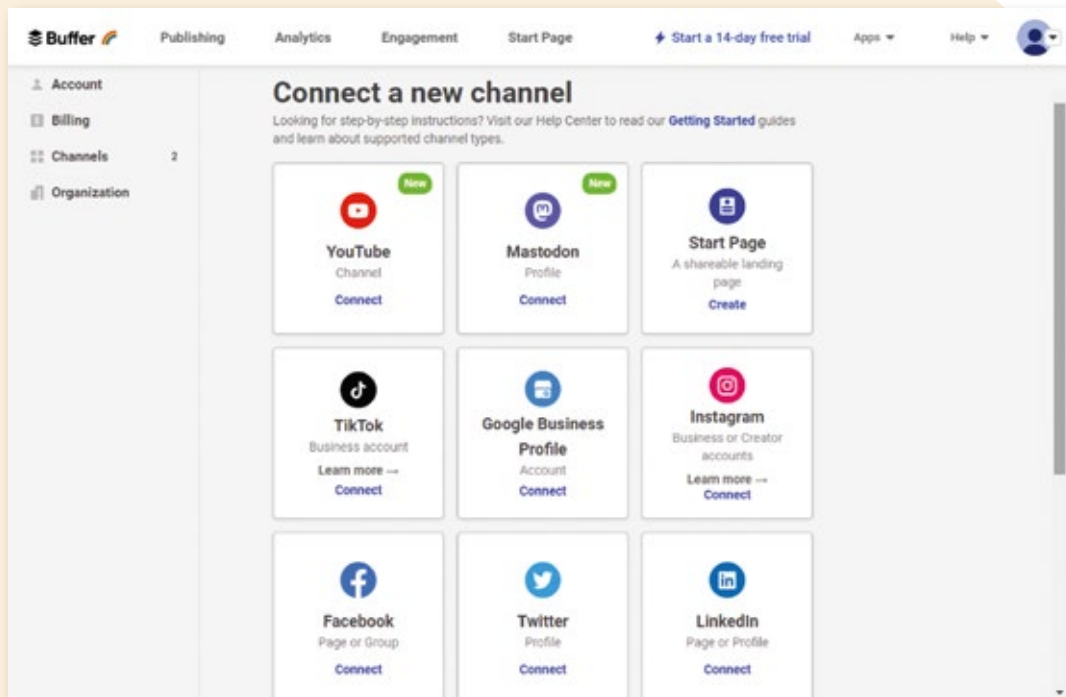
Buffer Publishing Analytics Engagement Start Page Start a 14-day free trial Apps Help

Account
Billing
Channels 2
Organization

Connect a new channel

Looking for step-by-step instructions? Visit our Help Center to read our Getting Started guides and learn about supported channel types.

New
YouTube
Channel
Connect

New
Mastodon
Profile
Connect

Start Page
A shareable landing page
Create

TikTok
Business account
Learn more →
Connect

Google Business Profile
Account
Connect

Instagram
Business or Creator accounts
Learn more →
Connect

Facebook
Page or Group
Connect

Twitter
Profile
Connect

LinkedIn
Page or Profile
Connect